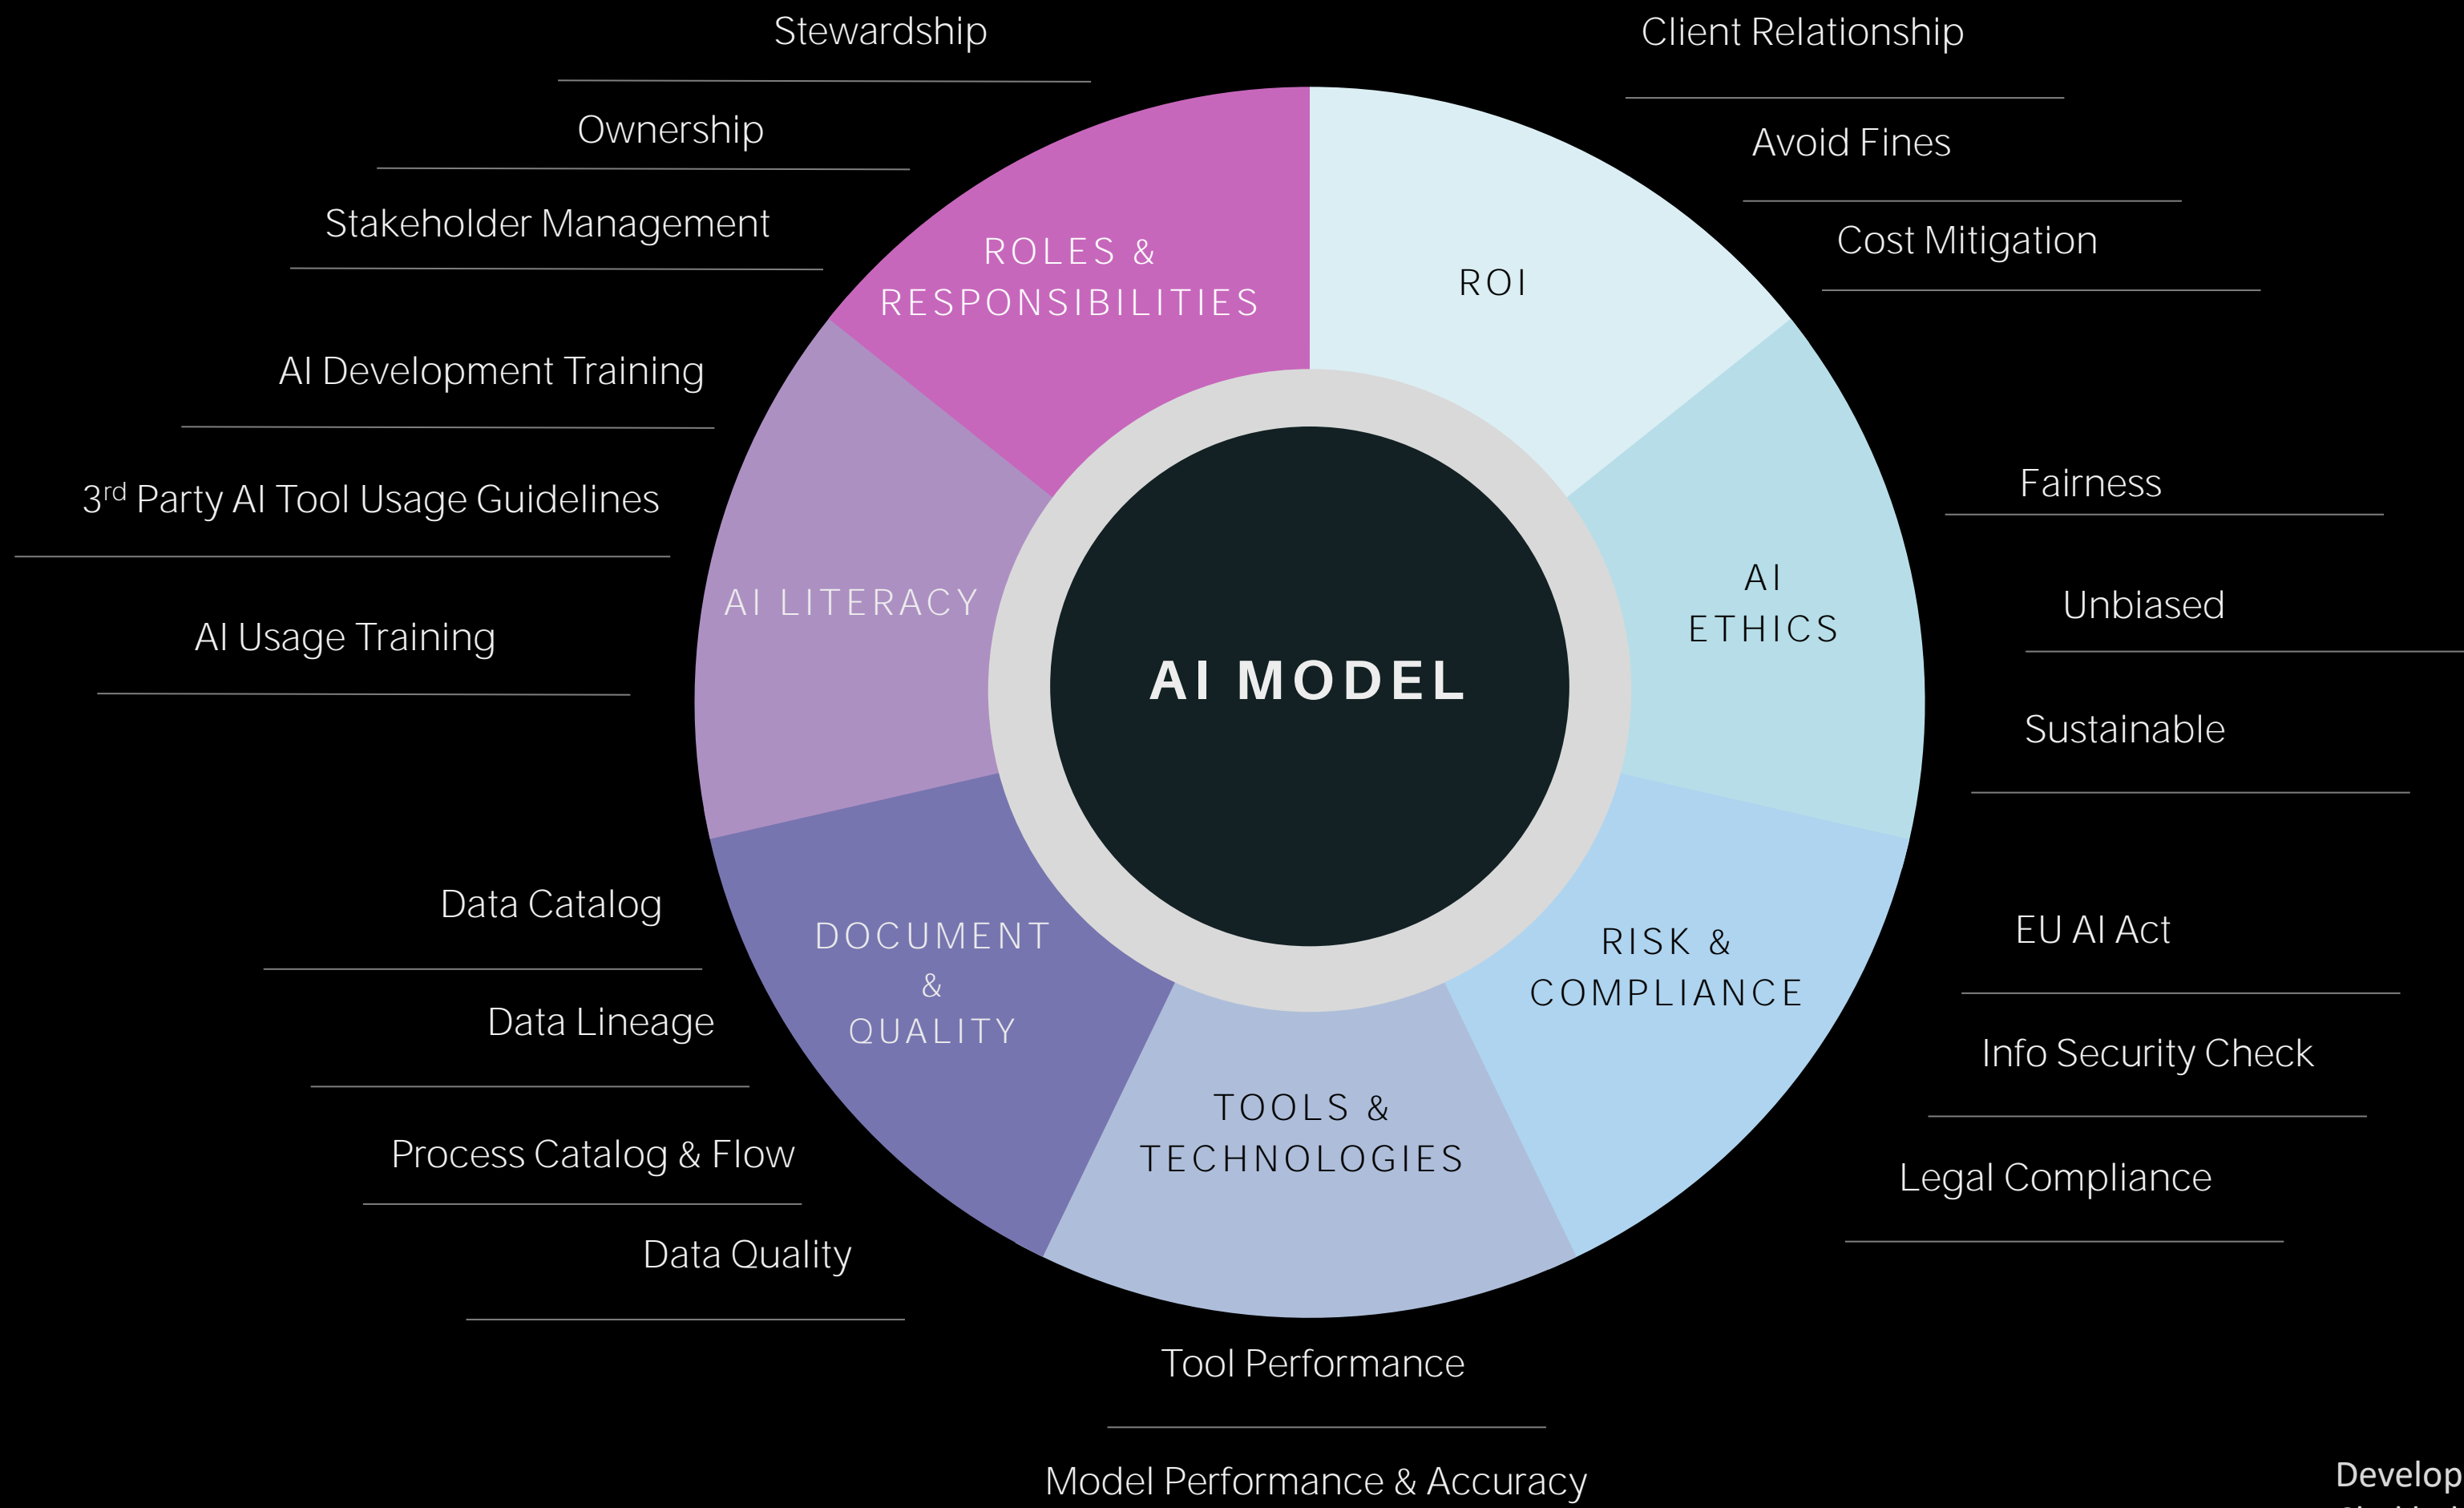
Stewardship

Ownership

Stakeholder Management

AI Development Training

3rd Party AI Tool Usage Guidelines

AI Usage Training

Client Relationship

Avoid Fines

Cost Mitigation

ROLES & RESPONSIBILITIES

ROI

AI LITERACY

AI MODEL

AI ETHICS

Fairness

Unbiased

Sustainable

Data Catalog

Data Lineage

Process Catalog & Flow

Data Quality

DOCUMENT & QUALITY

TOOLS & TECHNOLOGIES

RISK & COMPLIANCE

EU AI Act

Info Security Check

Legal Compliance

Tool Performance

Model Performance & Accuracy

Develop
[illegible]